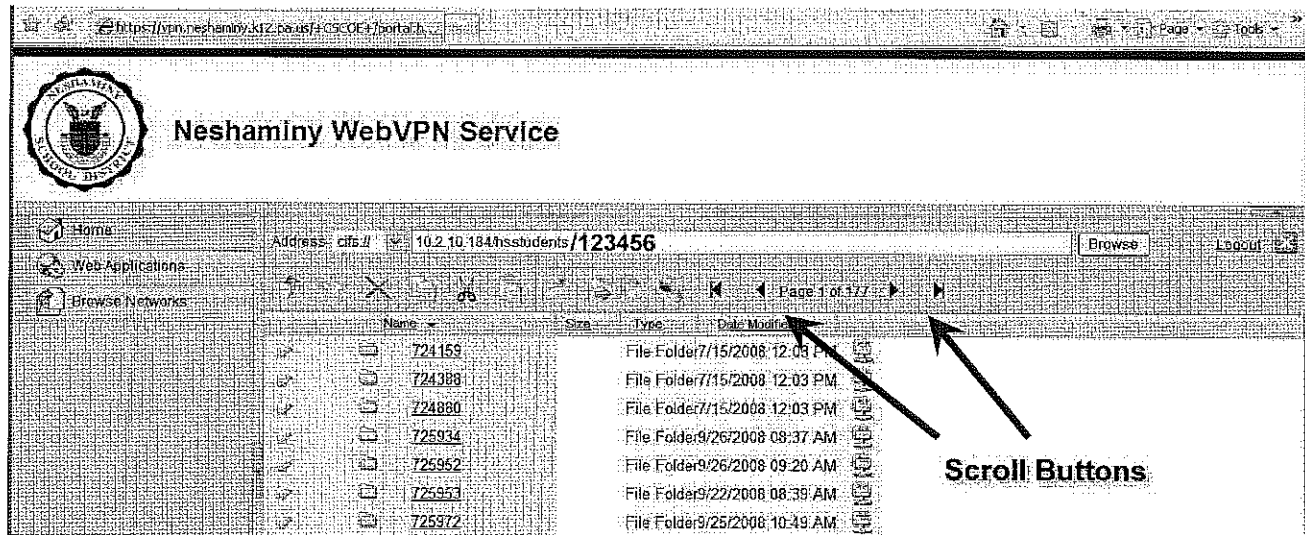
https://vpn.neshaminy.k12.pa.us/+CSCOE+/portal.h...

Page · Tools ·

NESHAMINY SCHOOL DISTRICT

Neshaminy WebVPN Service

Home

Web Applications

Browse Networks

Address cifs:// 10.2.10.184/hsstudents/123456 Browse Logout

Page 1 of 177

| Name | Size | Type | Date Modified |
|---|---|---|---|
| 724159 | | File Folder | 7/15/2008 12:03 PM |
| 724388 | | File Folder | 7/15/2008 12:03 PM |
| 724880 | | File Folder | 7/15/2008 12:03 PM |
| 725934 | | File Folder | 9/26/2008 08:37 AM |
| 725952 | | File Folder | 9/26/2008 09:20 AM |
| 725953 | | File Folder | 9/22/2008 08:39 AM |
| 725972 | | File Folder | 9/25/2008 10:49 AM |

Scroll Buttons